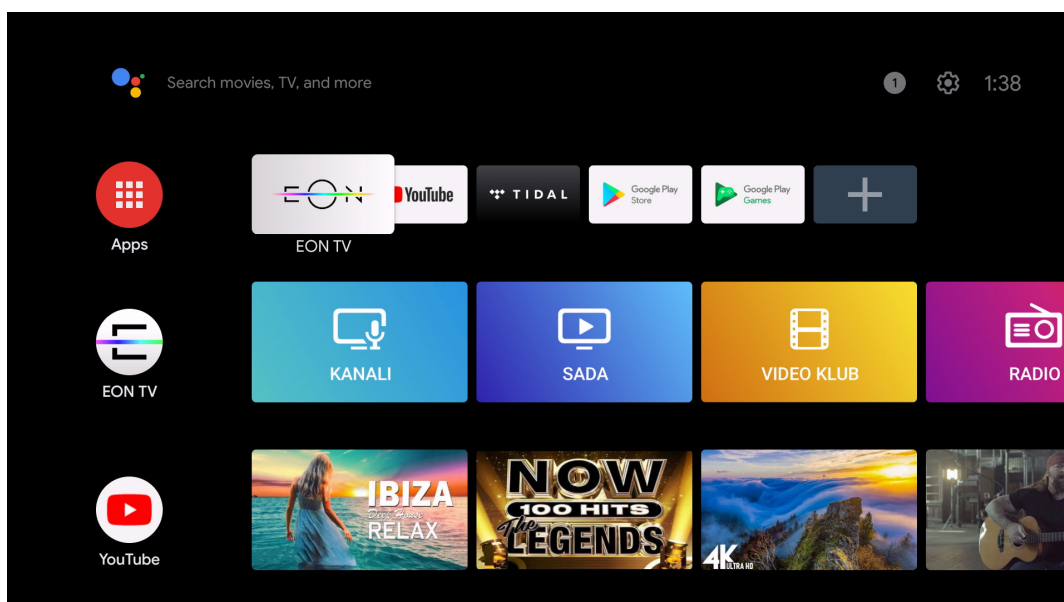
Search movies, TV, and more

1

1:38

Apps

EON

EON TV

YouTube

TIDAL

Google Play Store

Google Play Games

EON TV

KANALI

SADA

VIDEO KLUB

RADIO

YouTube

IBIZA
Deep House
RELAX

NOW
100 HITS
The
LEGENDS

4K
ULTRA HD